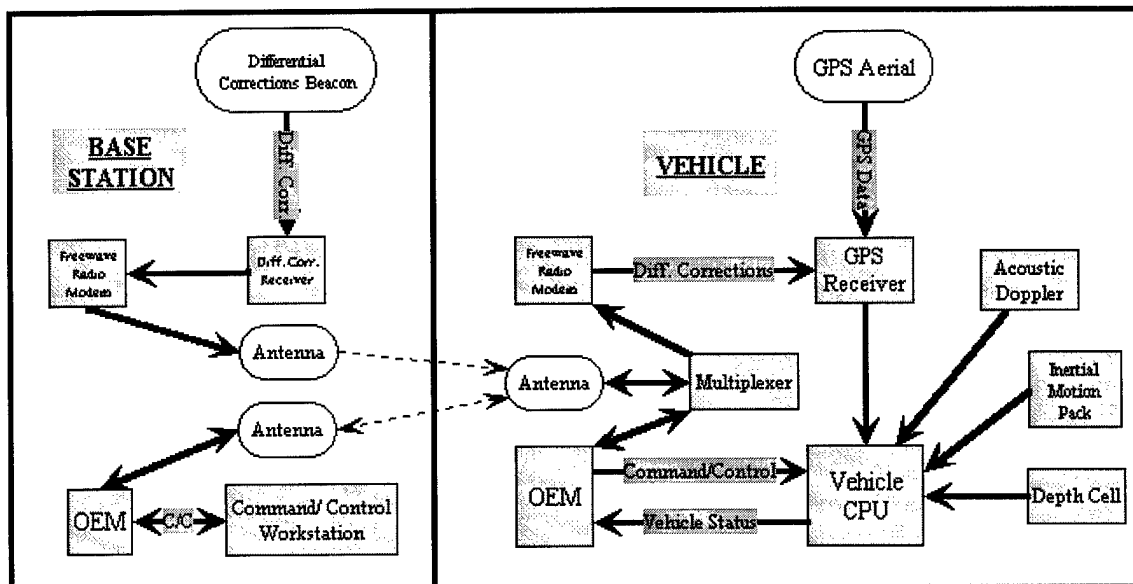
Differential Corrections Beacon

BASE STATION

Diff. Corr.

Freewave Radio Modem

Diff. Corr. Receiver

Antenna

Antenna

OEM

C/C

Command/ Control Workstation

GPS Aerial

VEHICLE

GPS Data

Freewave Radio Modem

Diff. Corrections

GPS Receiver

Acoustic Doppler

Antenna

Multiplexer

Inertial Motion Pack

OEM

Command/Control

Vehicle CPU

Depth Cell

Vehicle Status